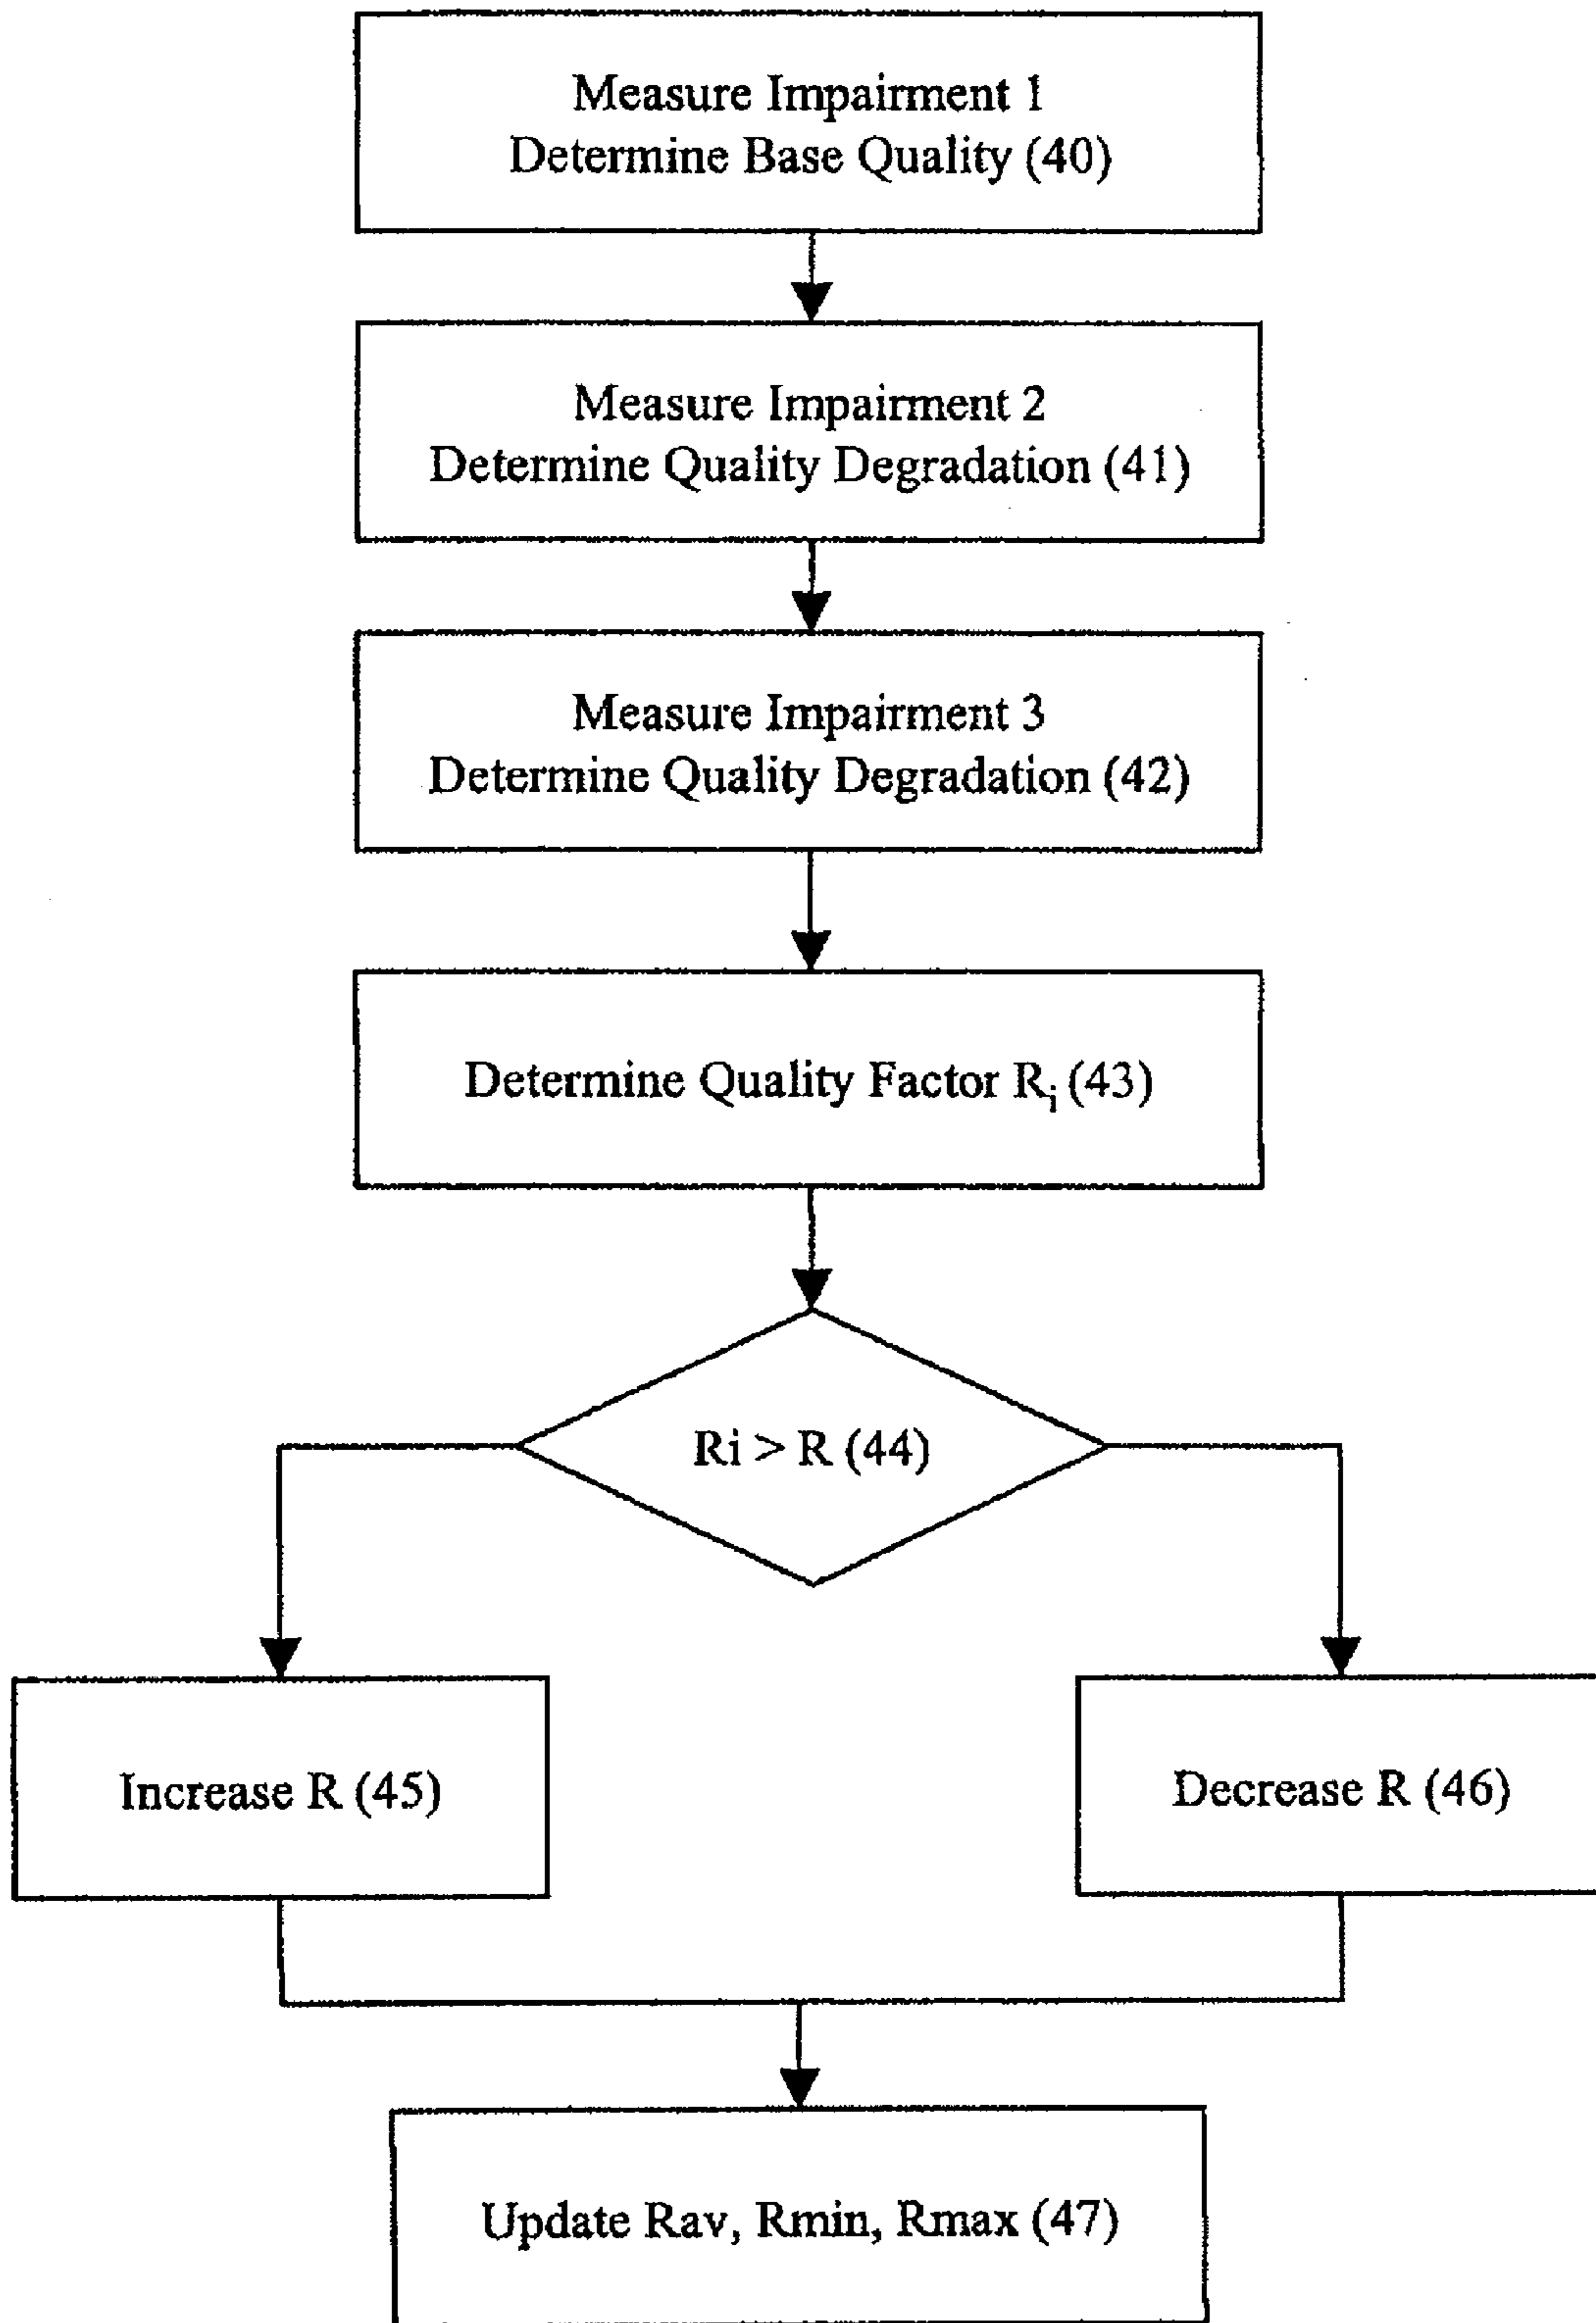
Measure Impairment 1
Determine Base Quality (40)

Measure Impairment 2
Determine Quality Degradation (41)

Measure Impairment 3
Determine Quality Degradation (42)

Determine Quality Factor $R_i$ (43)

Ri > R (44)

Increase R (45)

Decrease R (46)

Update Rav, Rmin, Rmax (47)